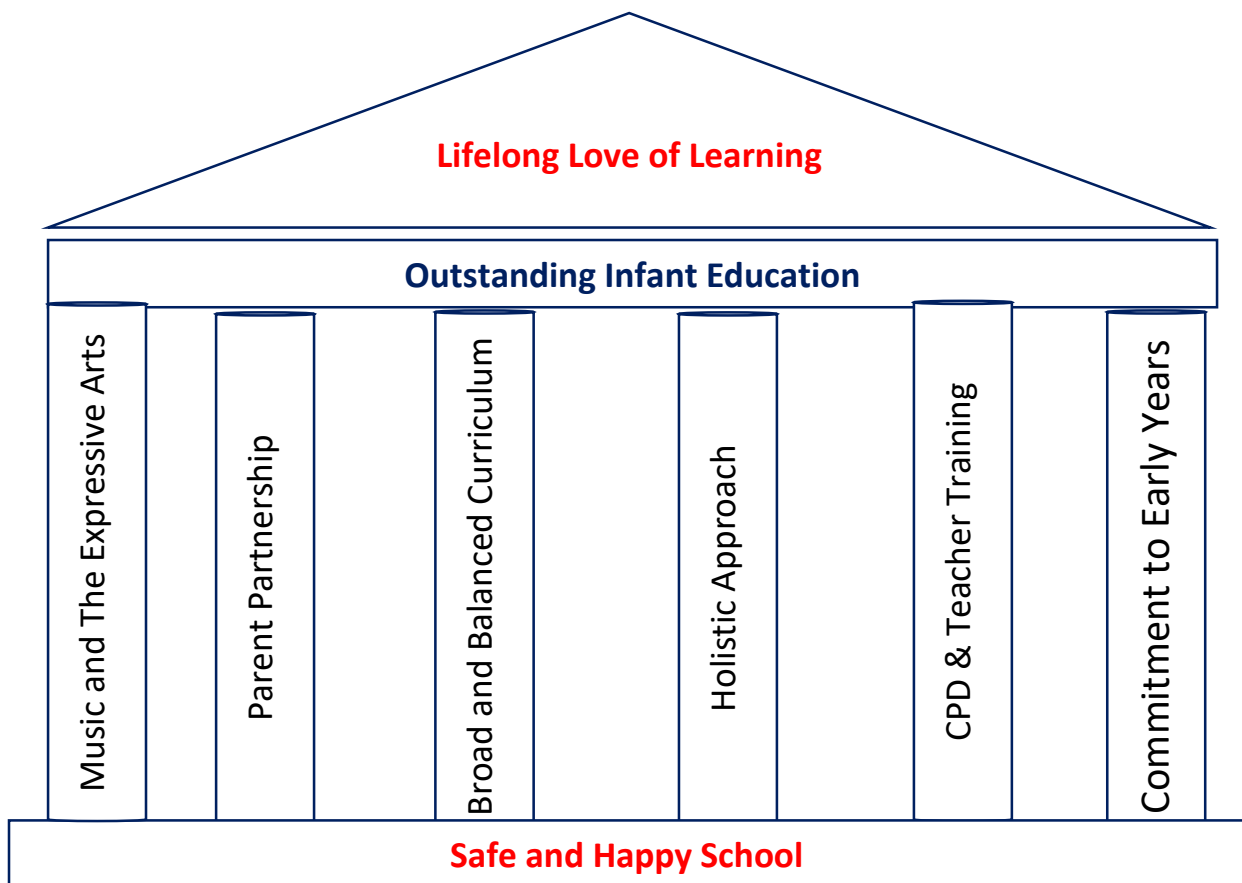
Lifelong Love of Learning

Outstanding Infant Education

Music and The Expressive Arts

Parent Partnership

Broad and Balanced Curriculum

Holistic Approach

CPD & Teacher Training

Commitment to Early Years

Safe and Happy School